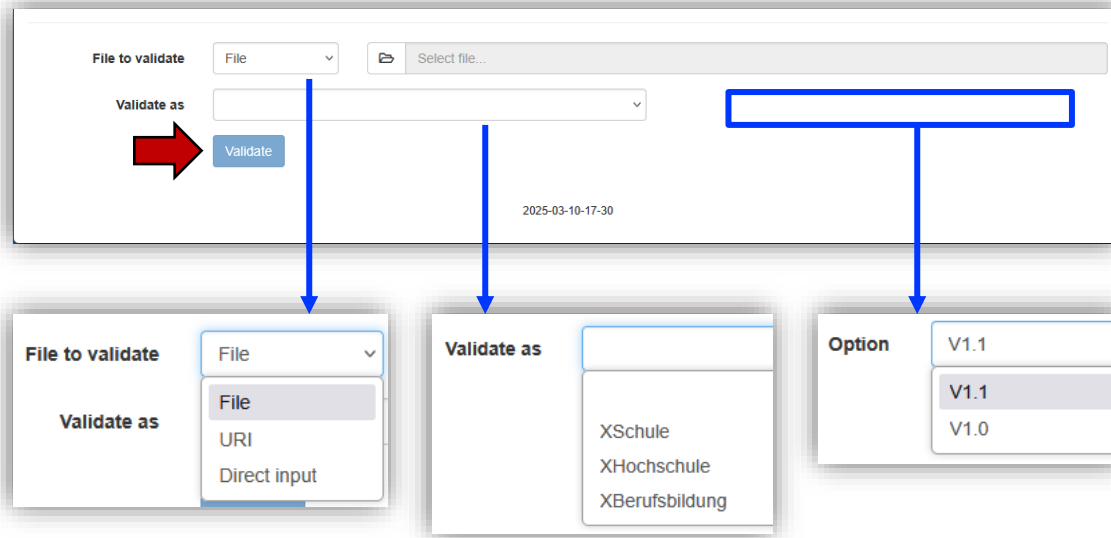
File to validate
File
Select file...
Validate as
Validate
2025-03-10-17-30

File to validate
File
File
URI
Direct input
Validate as

Validate as
XSchule
XHochschule
XBerufsbildung

Option
V1.1
V1.1
V1.0